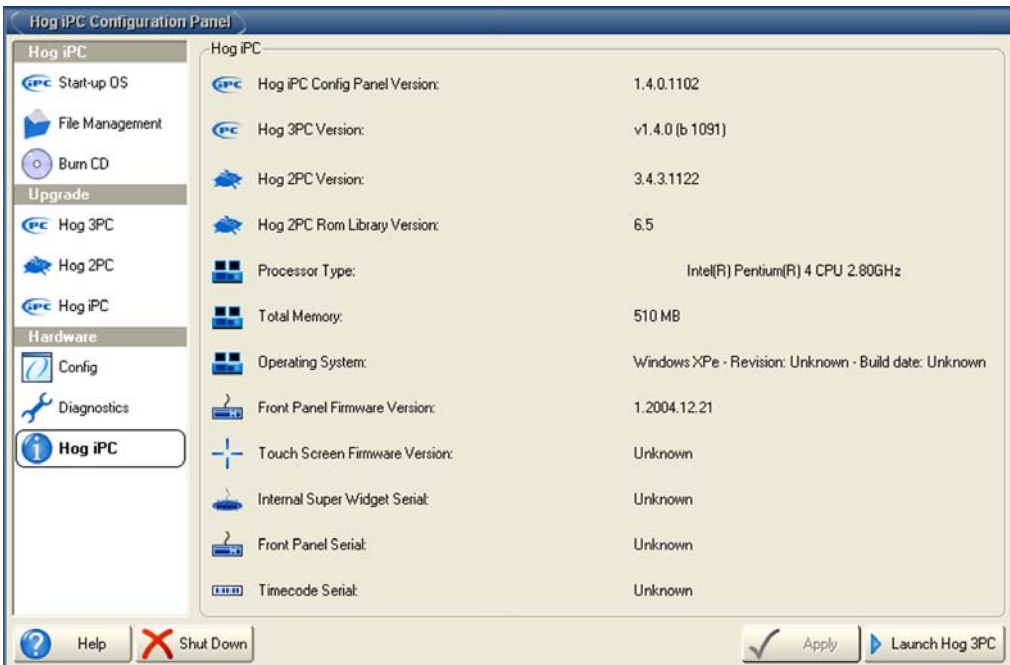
Hog iPC Configuration Panel

Hog iPC
Start-up OS
File Management
Burn CD
Upgrade
Hog 3PC
Hog 2PC
Hog iPC
Hardware
Config
Diagnostics
Hog iPC

Hog iPC

| | |
|---|---|
| Hog iPC Config Panel Version: | 1.4.0.1102 |
| Hog 3PC Version: | v1.4.0 (b 1091) |
| Hog 2PC Version: | 3.4.3.1122 |
| Hog 2PC Rom Library Version: | 6.5 |
| Processor Type: | Intel(R) Pentium(R) 4 CPU 2.80GHz |
| Total Memory: | 510 MB |
| Operating System: | Windows XPe - Revision: Unknown - Build date: Unknown |
| Front Panel Firmware Version: | 1.2004.12.21 |
| Touch Screen Firmware Version: | Unknown |
| Internal Super Widget Serial: | Unknown |
| Front Panel Serial: | Unknown |
| Timecode Serial: | Unknown |

Help
Shut Down
Apply
Launch Hog 3PC